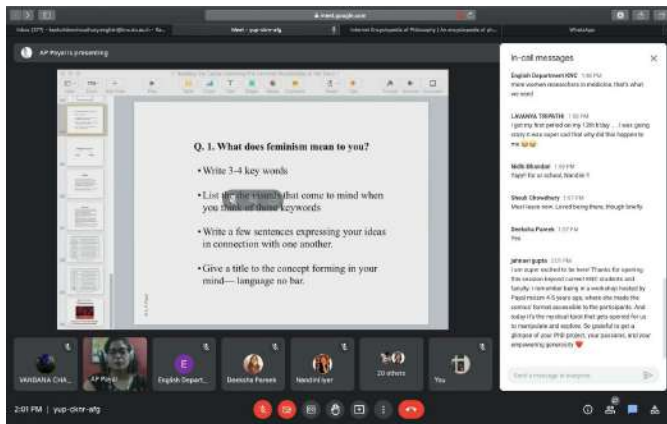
meet.google.com

Inbox (377) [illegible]

Meet - yup-ckmr-afg

Internet Encyclopedia of Philosophy | An encyclopedia of ph...

WhatsApp

AP Poyarii presenting

Q. 1. What does feminism mean to you?

• Write 3-4 key words

• List the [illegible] that come to mind when you think of these keywords

• Write a few sentences expressing your ideas in connection with one another.

• Give a title to the concept forming in your mind— language no bar.

In-call messages

English Department KNC 1:50 PM
more women researchers in medicine. that's what we need

LAVANYA TRIPATHI 1:50 PM
i got my first period on my 12th b'day ... i was going crazy it was super sad that why did this happen to me

Nidh Bhandari 1:53 PM
Yayy!! for sr school, Nandini !!

Shruti Chowdhury 1:57 PM
Must leave now. Loved being there, though briefly.

Deeksha Pareek 1:57 PM
Yes

jahnavi gupta 2:01 PM
i am super excited to be here! Thanks for opening this session beyond current mh students and faculty. i remember being in a workshop hosted by Payal ma'am 4-5 years ago, where she made the sonnet format accessible to the participants. And today it's the mythical topic that gets opened for us to manipulate and explore. So grateful to get a glimpse of your PhD project, your passions, and your empowering generosity ❤

Send a message to everyone

VANDANA CHA...

AP Payal

English Depart...

Deeksha Pareek

Nandini Iyer

20 others

You

2:01 PM | yup-ckmr-afg